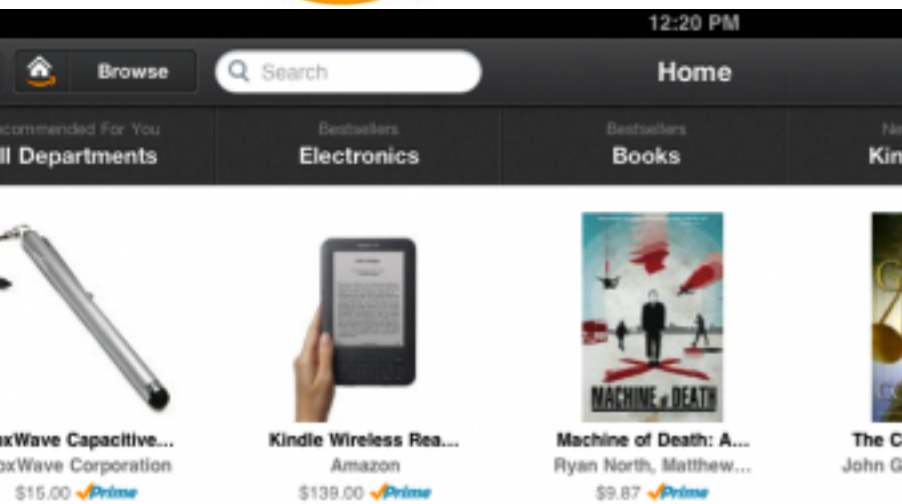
12:20 PM

Browse

Search

Home

commended For You
ll Departments

Bestsellers
Electronics

Bestsellers
Books

Ne
Kin

MACHINE of DEATH

xWave Capacitive...
xWave Corporation
$15.00 ✓Prime

Kindle Wireless Rea...
Amazon
$139.00 ✓Prime

Machine of Death: A...
Ryan North, Matthew...
$9.87 ✓Prime

The C
John G